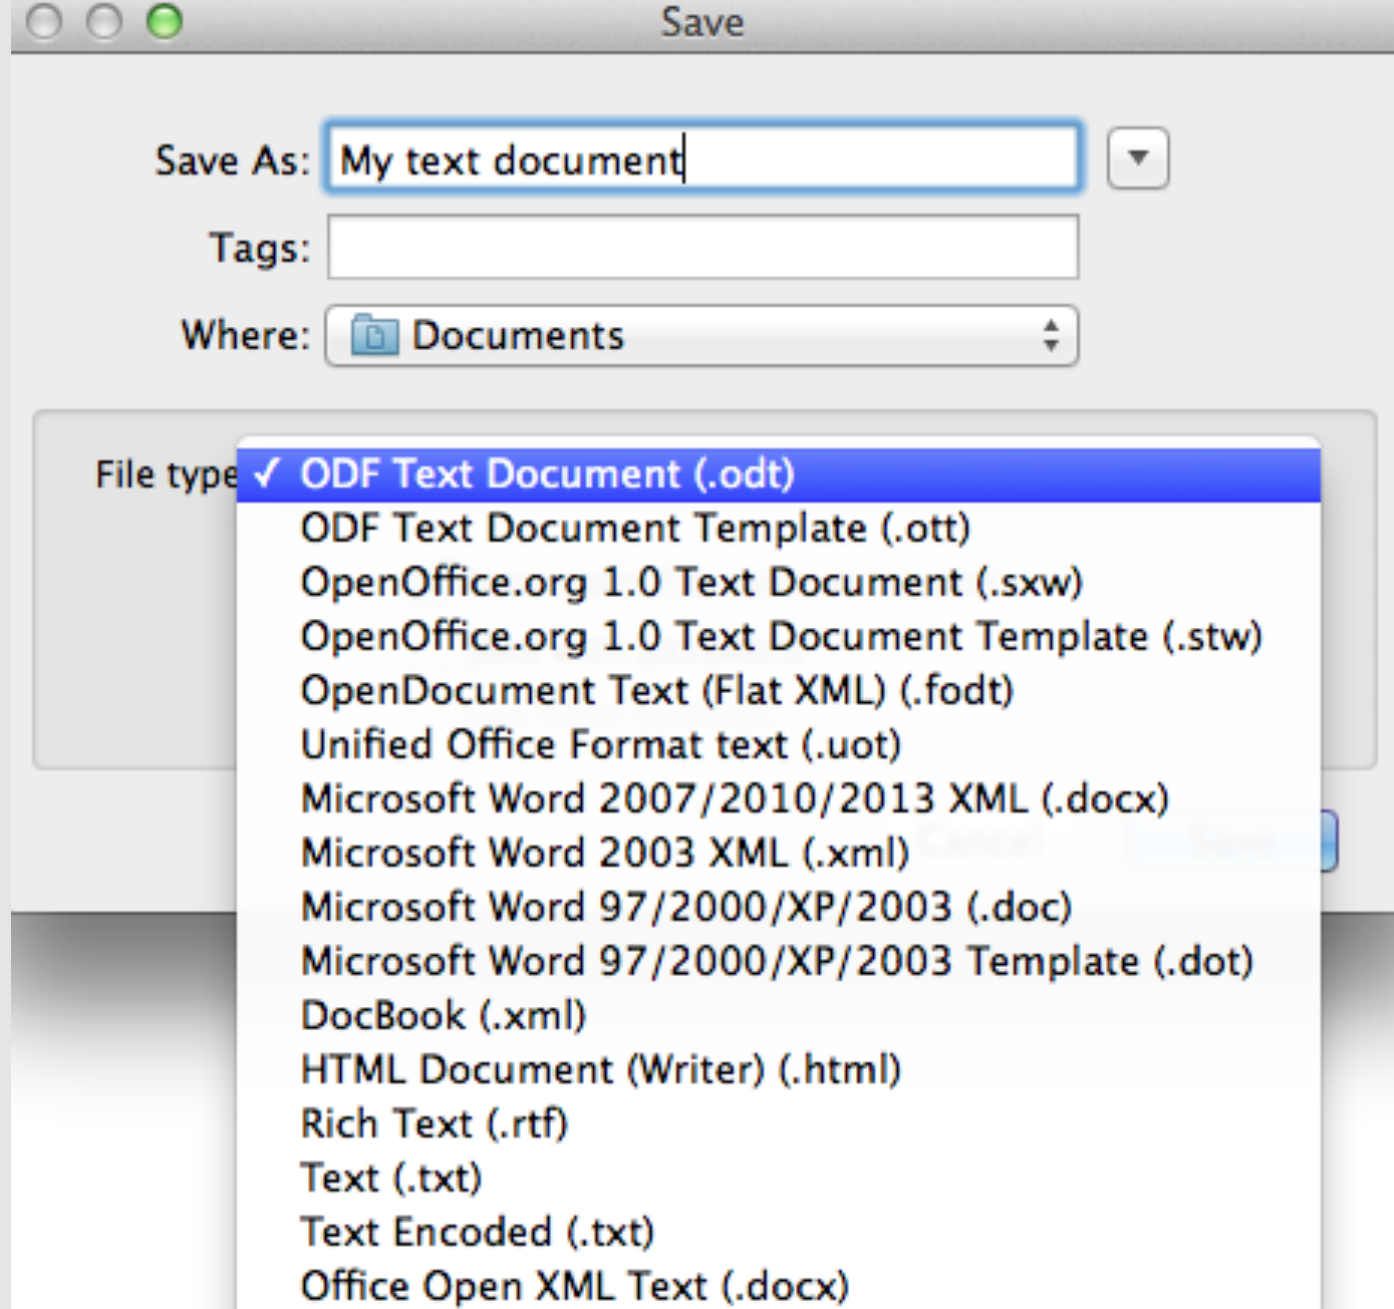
Save

Save As: My text document

Tags:

Where: Documents

File type

✓ ODF Text Document (.odt)
ODF Text Document Template (.ott)
OpenOffice.org 1.0 Text Document (.sxw)
OpenOffice.org 1.0 Text Document Template (.stw)
OpenDocument Text (Flat XML) (.fodt)
Unified Office Format text (.uot)
Microsoft Word 2007/2010/2013 XML (.docx)
Microsoft Word 2003 XML (.xml)
Microsoft Word 97/2000/XP/2003 (.doc)
Microsoft Word 97/2000/XP/2003 Template (.dot)
DocBook (.xml)
HTML Document (Writer) (.html)
Rich Text (.rtf)
Text (.txt)
Text Encoded (.txt)
Office Open XML Text (.docx)